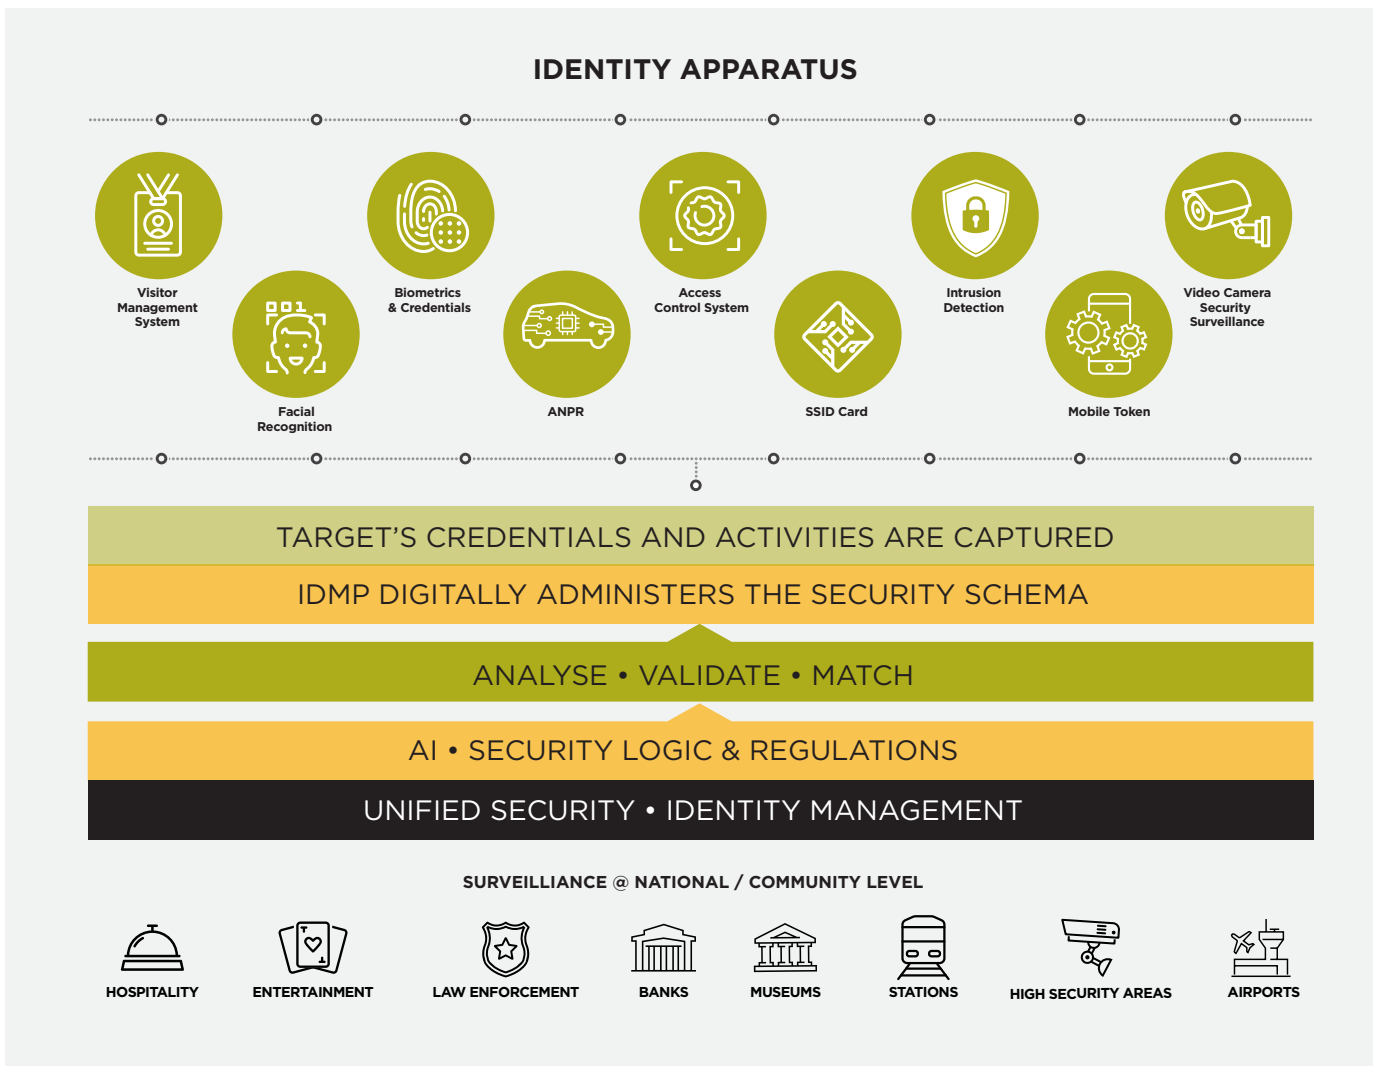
IDENTITY APPARATUS

Visitor Management System

Facial Recognition

Biometrics & Credentials

ANPR

Access Control System

SSID Card

Intrusion Detection

Mobile Token

Video Camera Security Surveillance

TARGET'S CREDENTIALS AND ACTIVITIES ARE CAPTURED

IDMP DIGITALLY ADMINISTERS THE SECURITY SCHEMA

ANALYSE • VALIDATE • MATCH

AI • SECURITY LOGIC & REGULATIONS

UNIFIED SECURITY • IDENTITY MANAGEMENT

SURVEILLIANCE @ NATIONAL / COMMUNITY LEVEL

HOSPITALITY

ENTERTAINMENT

LAW ENFORCEMENT

BANKS

MUSEUMS

STATIONS

HIGH SECURITY AREAS

AIRPORTS